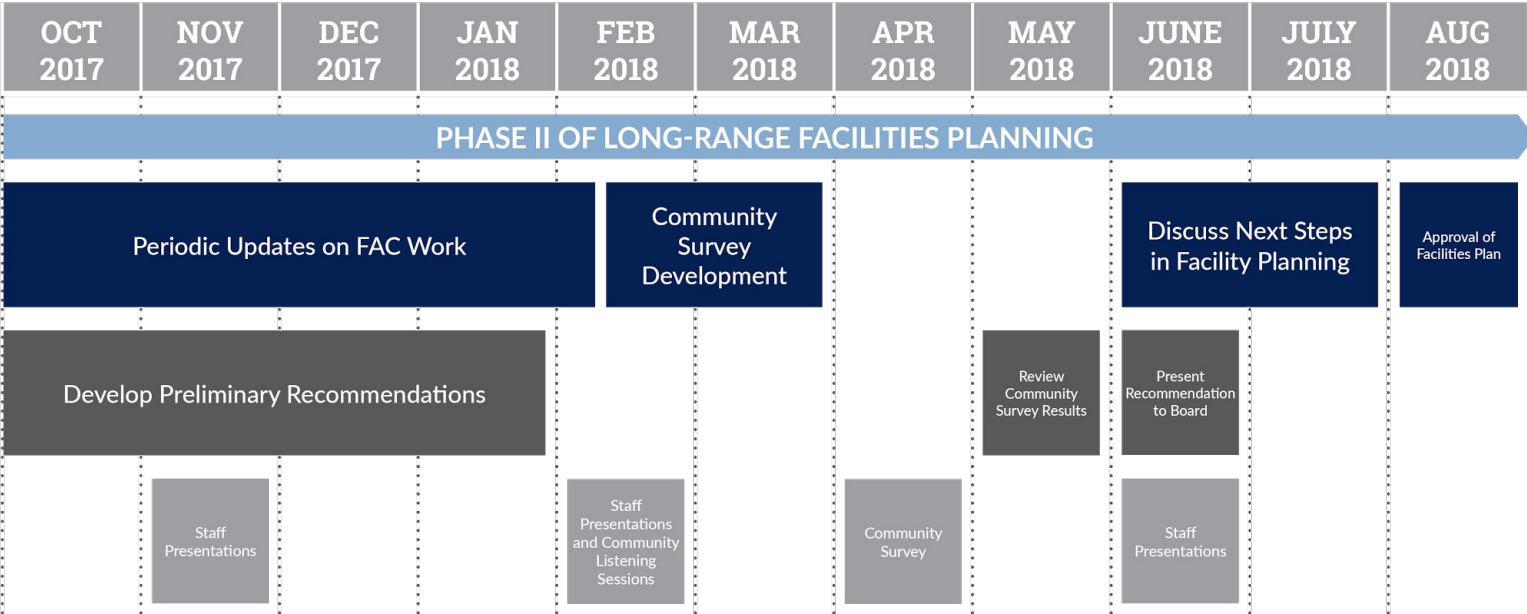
| OCT 2017 | NOV 2017 | DEC 2017 | JAN 2018 | FEB 2018 | MAR 2018 | APR 2018 | MAY 2018 | JUNE 2018 | JULY 2018 | AUG 2018 |
|---|---|---|---|---|---|---|---|---|---|---|

PHASE II OF LONG-RANGE FACILITIES PLANNING

Periodic Updates on FAC Work

Community Survey Development

Discuss Next Steps in Facility Planning

Approval of Facilities Plan

Develop Preliminary Recommendations

Review Community Survey Results

Present Recommendation to Board

Staff Presentations

Staff Presentations and Community Listening Sessions

Community Survey

Staff Presentations